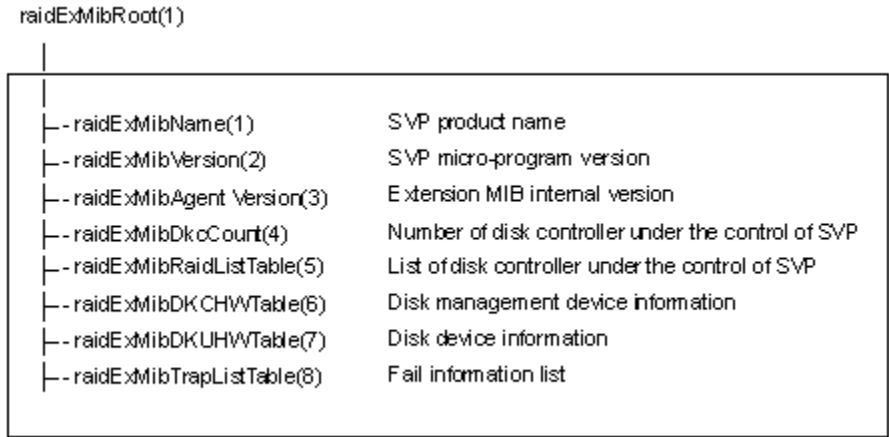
raidExMibRoot(1)

|--raidExMibName(1) SVP product name
|--raidExMibVersion(2) SVP micro-program version
|--raidExMibAgent Version(3) Extension MIB internal version
|--raidExMibDkcCount(4) Number of disk controller under the control of SVP
|--raidExMibRaidListTable(5) List of disk controller under the control of SVP
|--raidExMibDKCHWTable(6) Disk management device information
|--raidExMibDKUHWTable(7) Disk device information
|--raidExMibTrapListTable(8) Fail information list